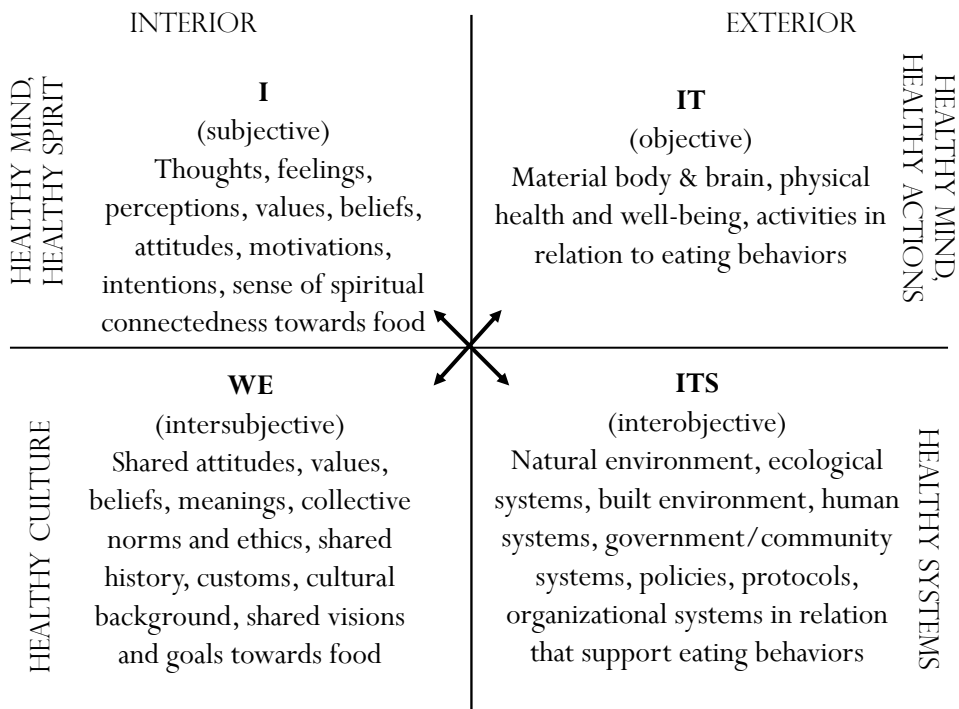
INTERIOR

EXTERIOR

HEALTHY MIND, HEALTHY SPIRIT

I
(subjective)
Thoughts, feelings, perceptions, values, beliefs, attitudes, motivations, intentions, sense of spiritual connectedness towards food

IT
(objective)
Material body & brain, physical health and well-being, activities in relation to eating behaviors

HEALTHY MIND, HEALTHY ACTIONS

HEALTHY CULTURE

WE
(intersubjective)
Shared attitudes, values, beliefs, meanings, collective norms and ethics, shared history, customs, cultural background, shared visions and goals towards food

ITS
(interobjective)
Natural environment, ecological systems, built environment, human systems, government/community systems, policies, protocols, organizational systems in relation that support eating behaviors

HEALTHY SYSTEMS